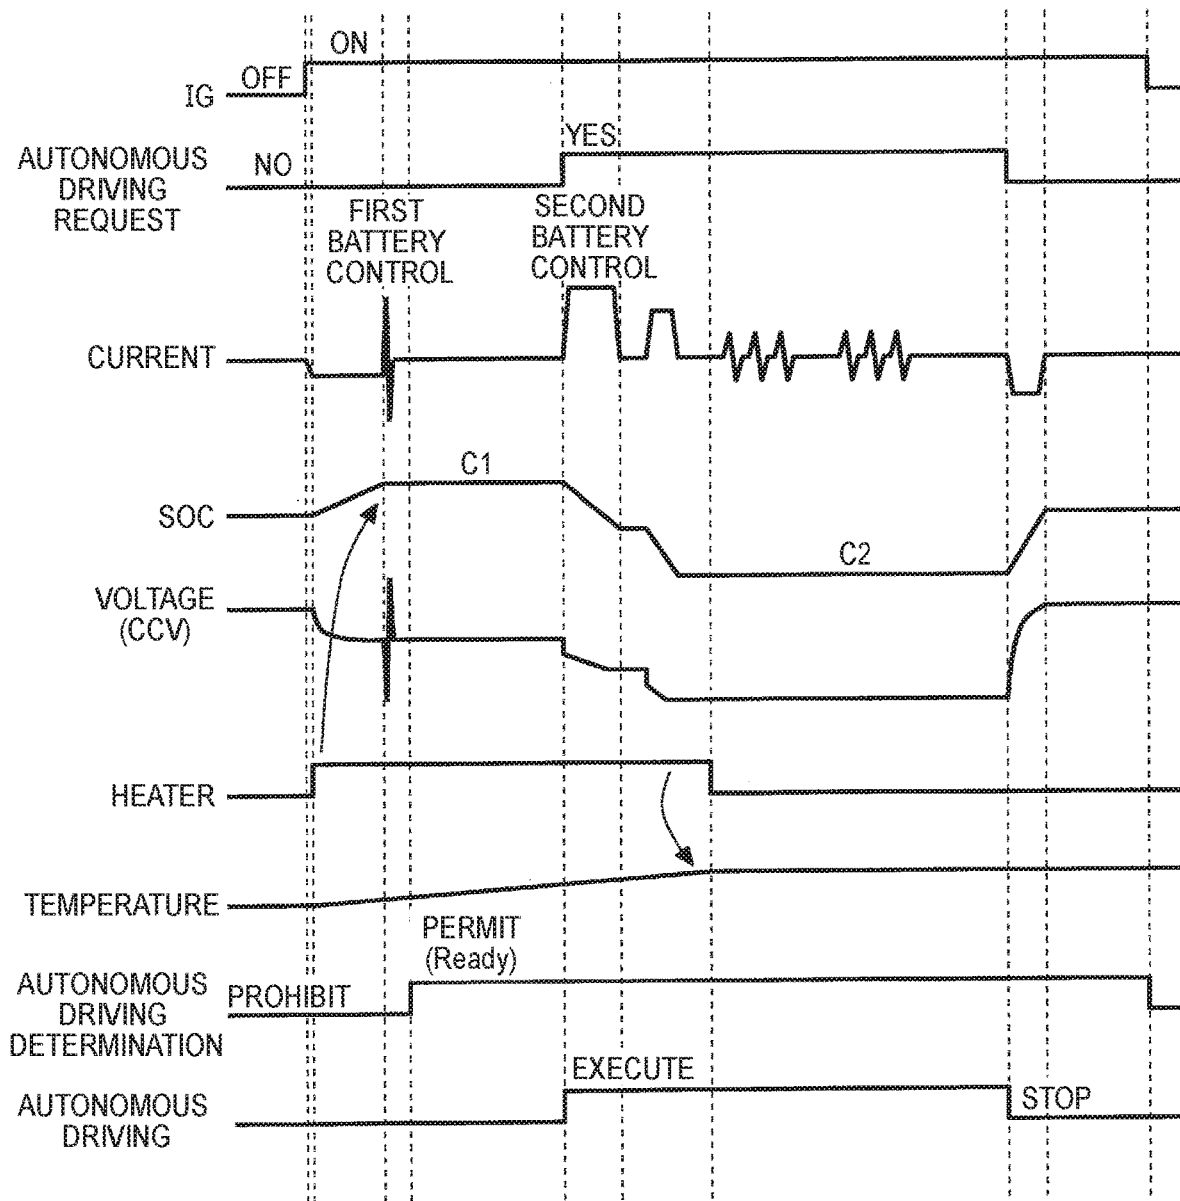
ON

IG OFF

AUTONOMOUS DRIVING REQUEST NO

YES

FIRST BATTERY CONTROL

SECOND BATTERY CONTROL

CURRENT

C1

SOC

C2

VOLTAGE (CCV)

HEATER

TEMPERATURE

PERMIT (Ready)

AUTONOMOUS DRIVING DETERMINATION PROHIBIT

EXECUTE

AUTONOMOUS DRIVING

STOP